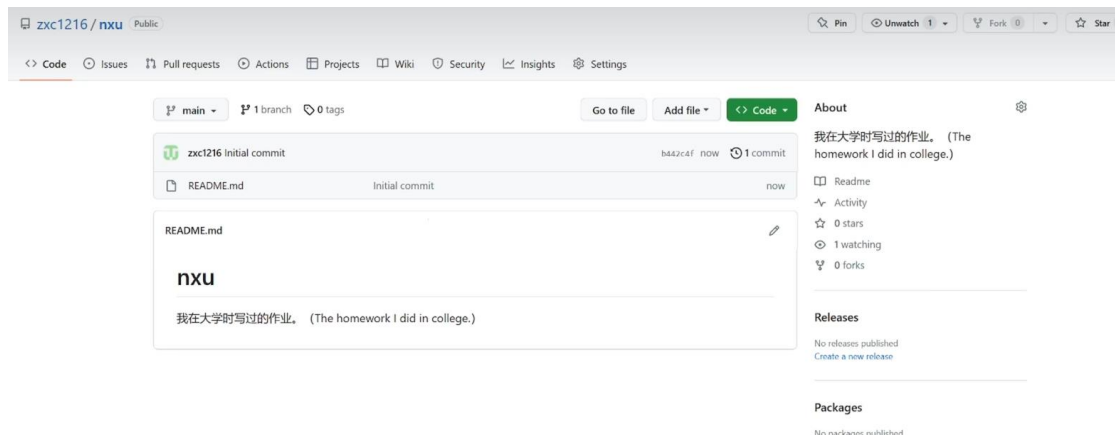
zxc1216 / nxu Public

Pin Unwatch 1 Fork 0 Star

Code Issues Pull requests Actions Projects Wiki Security Insights Settings

main 1 branch 0 tags

Go to file Add file Code

zxc1216 Initial commit b442c4f now 1 commit

README.md Initial commit now

README.md

nxu

我在大学时写过的作业。 (The homework I did in college.)

About

我在大学时写过的作业。 (The homework I did in college.)

Readme
Activity
0 stars
1 watching
0 forks

Releases

No releases published
Create a new release

Packages

No packages published